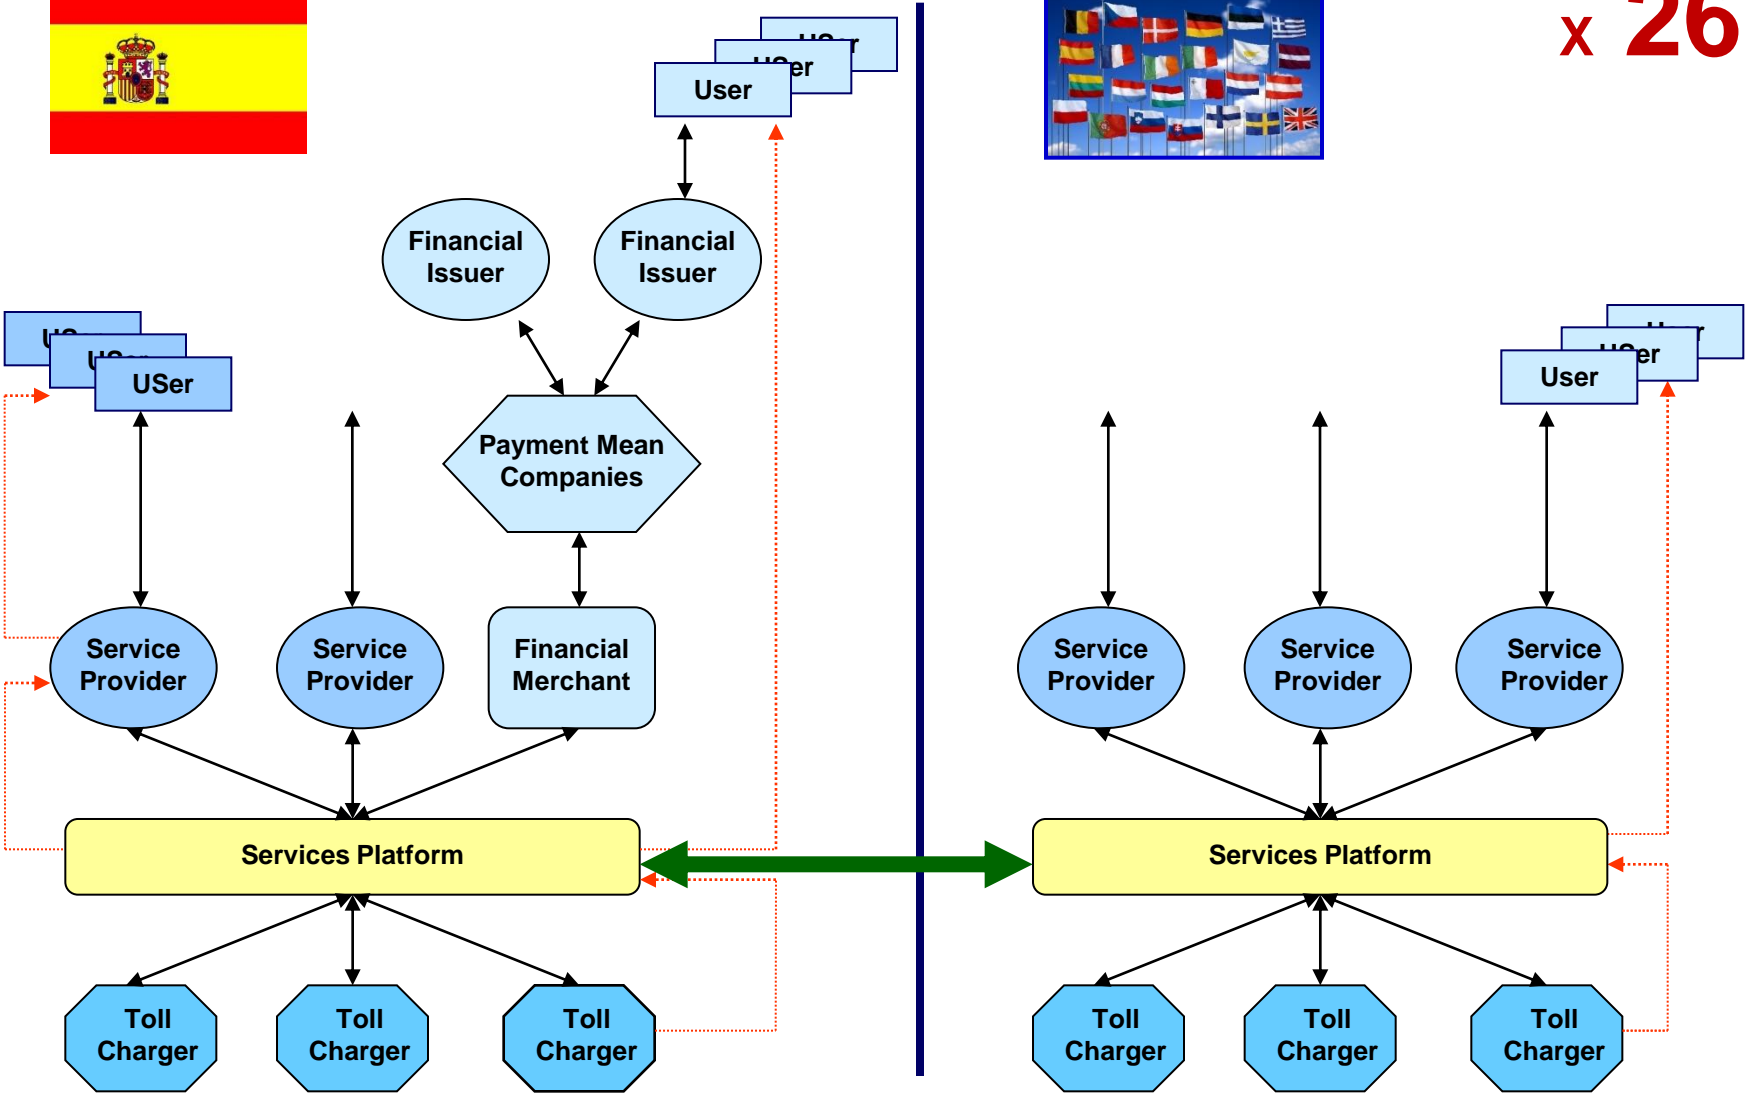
x 26

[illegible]
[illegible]
User

Financial Issuer
Financial Issuer

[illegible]
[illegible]
USer

Payment Mean Companies

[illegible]
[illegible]
User

Service Provider
Service Provider
Financial Merchant

Service Provider
Service Provider
Service Provider

Services Platform

Services Platform

Toll Charger
Toll Charger
Toll Charger

Toll Charger
Toll Charger
Toll Charger